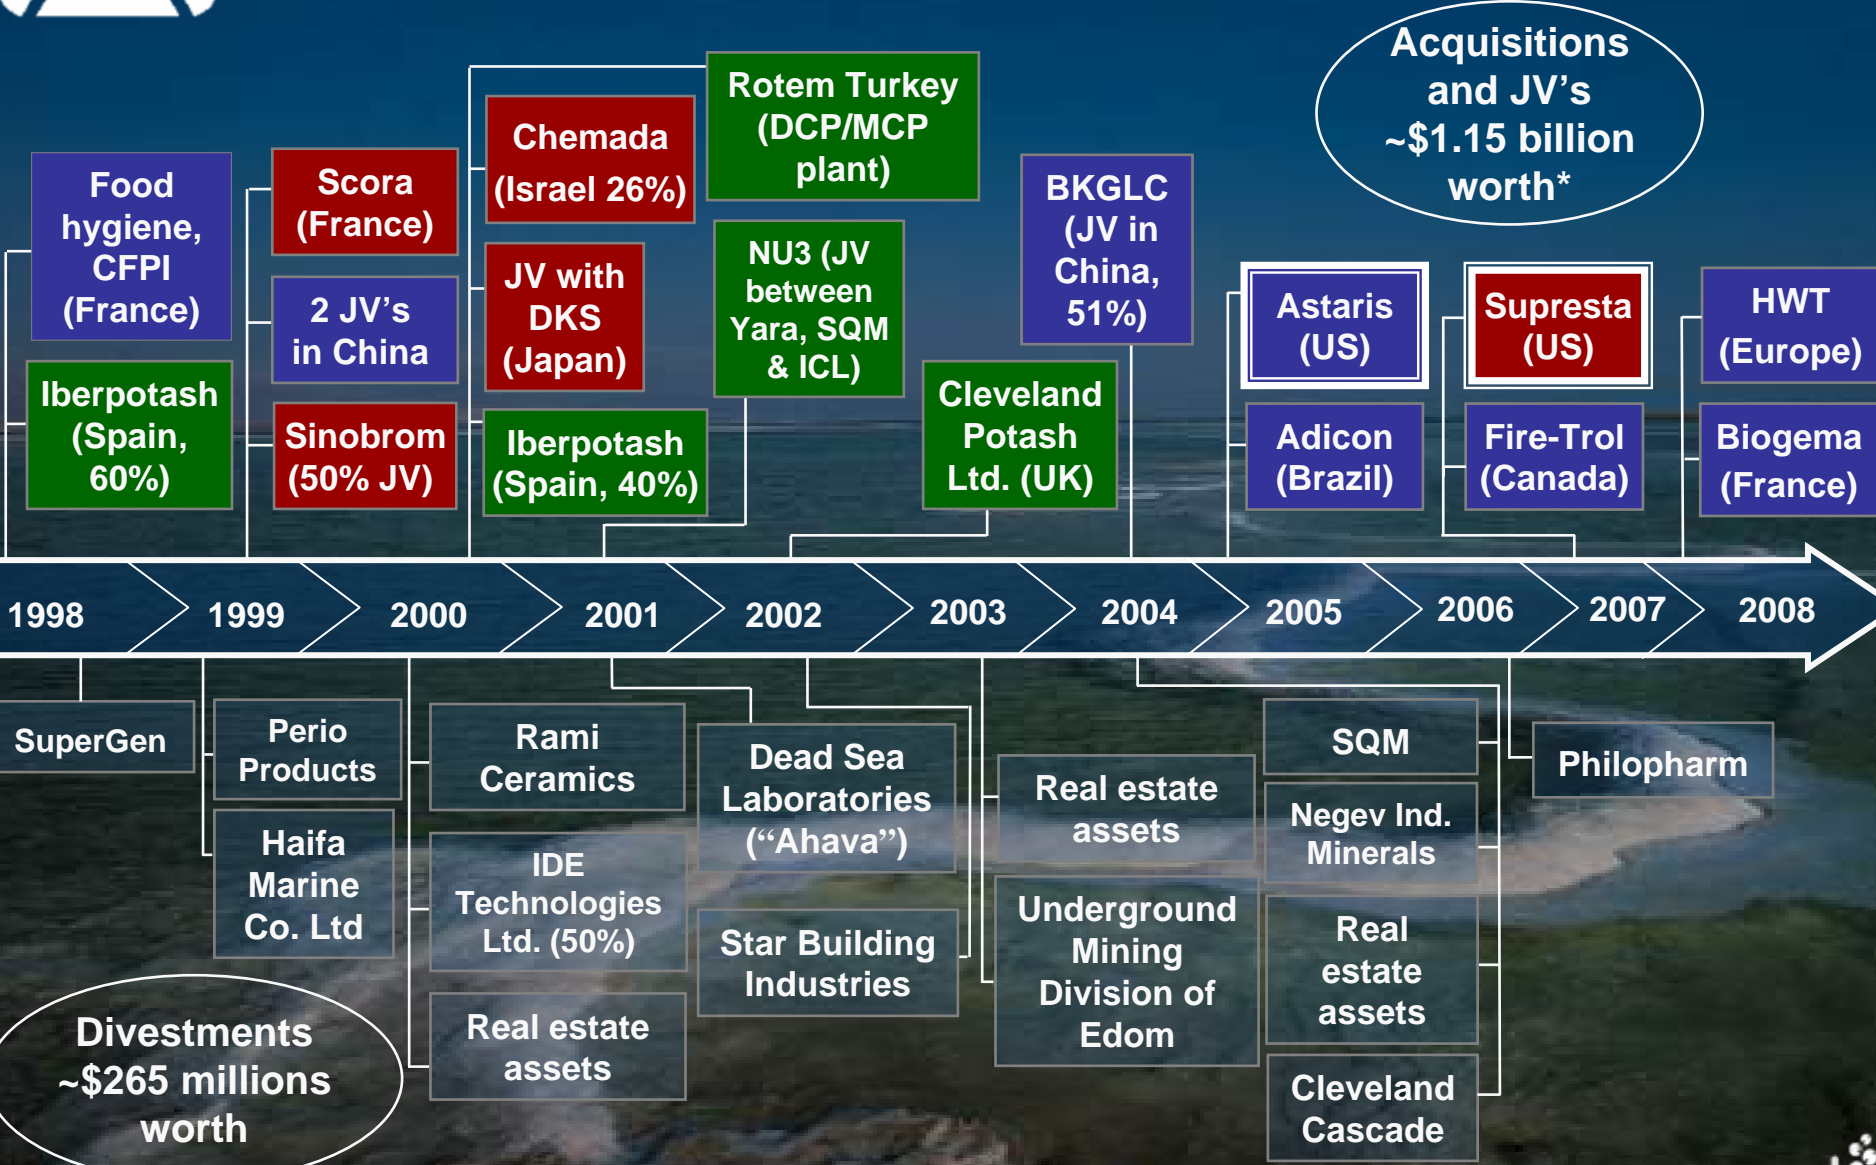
Acquisitions and JV's ~$1.15 billion worth*

Food hygiene, CFPI (France)

Iberpotash (Spain, 60%)

Scora (France)

2 JV's in China

Sinobrom (50% JV)

Chemada (Israel 26%)

JV with DKS (Japan)

Iberpotash (Spain, 40%)

Rotem Turkey (DCP/MCP plant)

NU3 (JV between Yara, SQM & ICL)

BKGLC (JV in China, 51%)

Cleveland Potash Ltd. (UK)

Astaris (US)

Adicon (Brazil)

Supresta (US)

Fire-Trol (Canada)

HWT (Europe)

Biogema (France)

1998 1999 2000 2001 2002 2003 2004 2005 2006 2007 2008

SuperGen

Perio Products

Haifa Marine Co. Ltd

Rami Ceramics

IDE Technologies Ltd. (50%)

Real estate assets

Dead Sea Laboratories ("Ahava")

Star Building Industries

Real estate assets

Underground Mining Division of Edom

SQM

Negev Ind. Minerals

Real estate assets

Cleveland Cascade

Philopharm

Divestments ~$265 millions worth